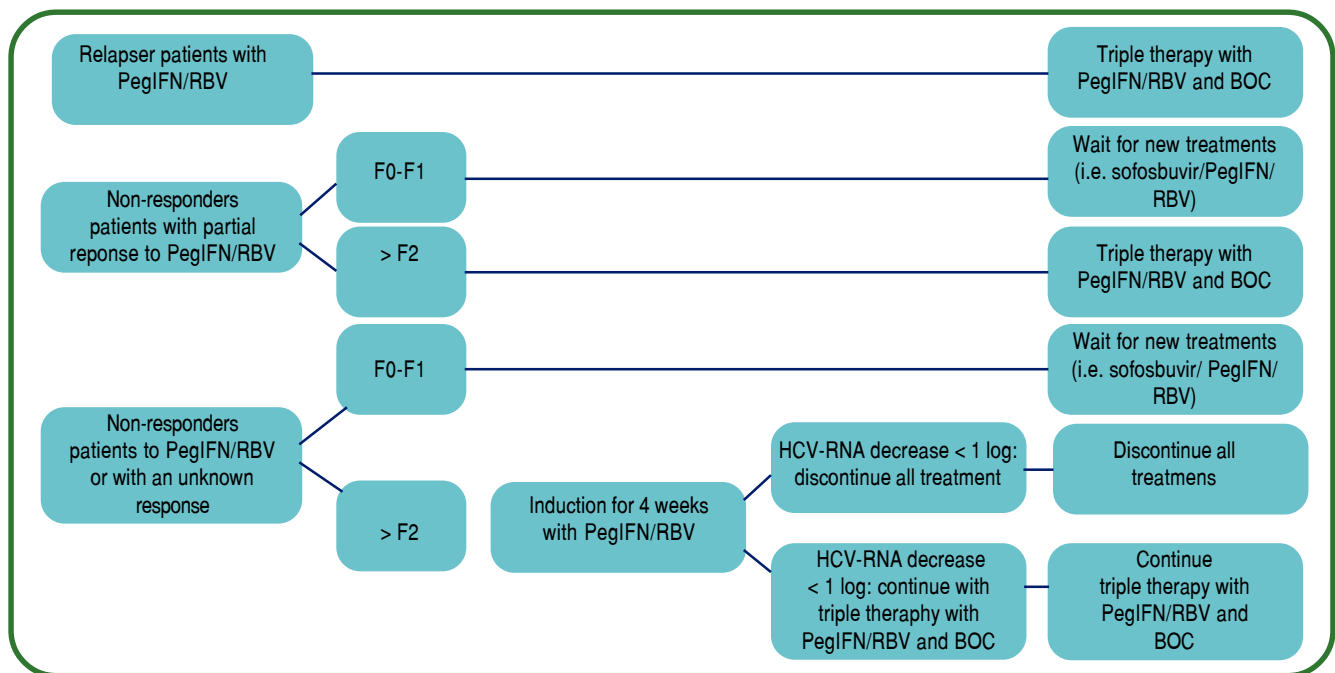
Relapser patients with PegIFN/RBV

Triple therapy with PegIFN/RBV and BOC

Non-responders patients with partial reponse to PegIFN/RBV

F0-F1

Wait for new treatments (i.e. sofosbuvir/PegIFN/ RBV)

> F2

Triple therapy with PegIFN/RBV and BOC

Non-responders patients to PegIFN/RBV or with an unknown response

F0-F1

Wait for new treatments (i.e. sofosbuvir/ PegIFN/ RBV)

> F2

Induction for 4 weeks with PegIFN/RBV

HCV-RNA decrease < 1 log: discontinue all treatment

Discontinue all treatmens

HCV-RNA decrease < 1 log: continue with triple theraphy with PegIFN/RBV and BOC

Continue triple therapy with PegIFN/RBV and BOC